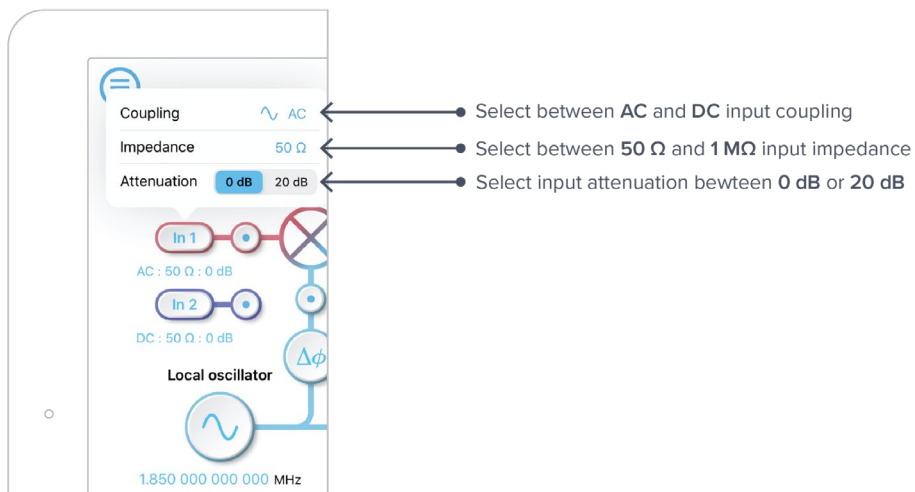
Coupling ∿ AC
Impedance 50 Ω
Attenuation 0 dB 20 dB

Select between **AC** and **DC** input coupling
Select between **50 Ω** and **1 MΩ** input impedance
Select input attenuation bewteen **0 dB** or **20 dB**

In 1
AC : 50 Ω : 0 dB
In 2
DC : 50 Ω : 0 dB
$\Delta\phi$
Local oscillator
1.850 000 000 000 MHz